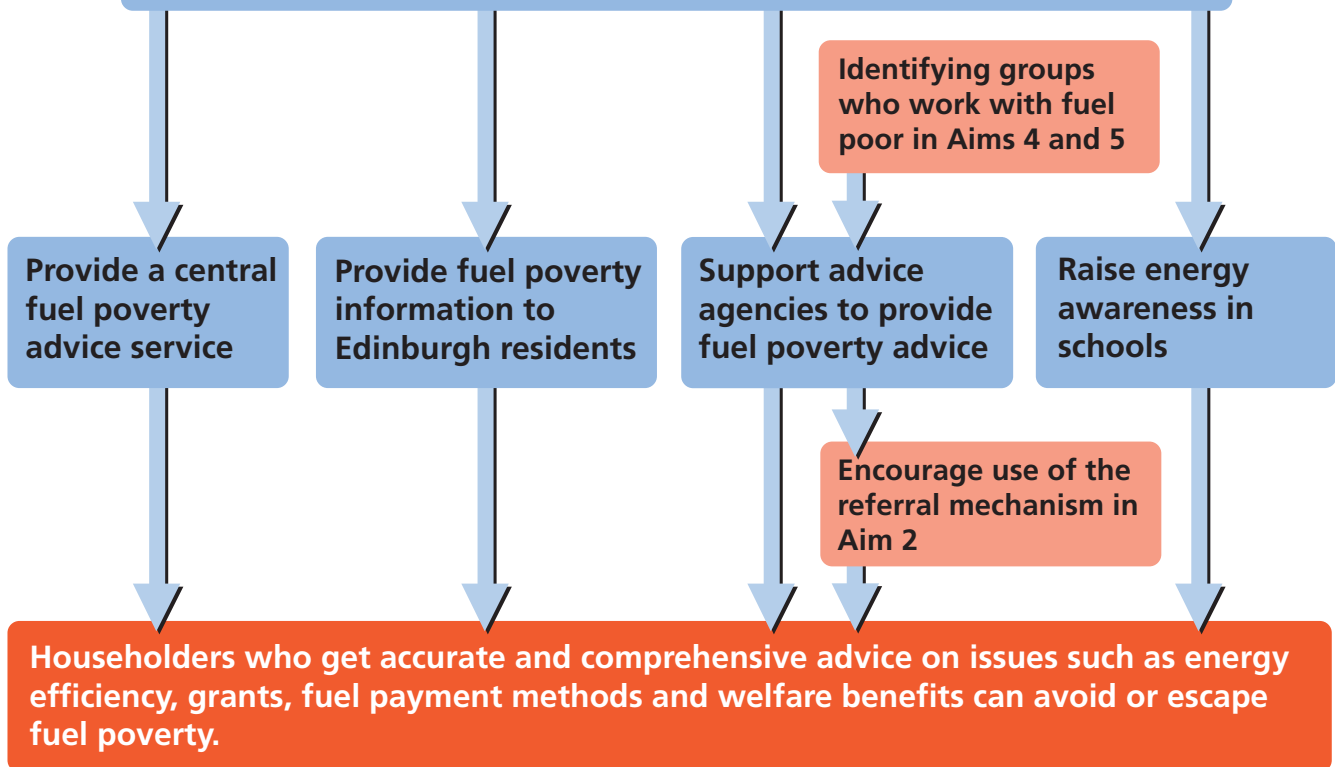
Identifying groups who work with fuel poor in Aims 4 and 5

Provide a central fuel poverty advice service

Provide fuel poverty information to Edinburgh residents

Support advice agencies to provide fuel poverty advice

Raise energy awareness in schools

Encourage use of the referral mechanism in Aim 2

Householders who get accurate and comprehensive advice on issues such as energy efficiency, grants, fuel payment methods and welfare benefits can avoid or escape fuel poverty.